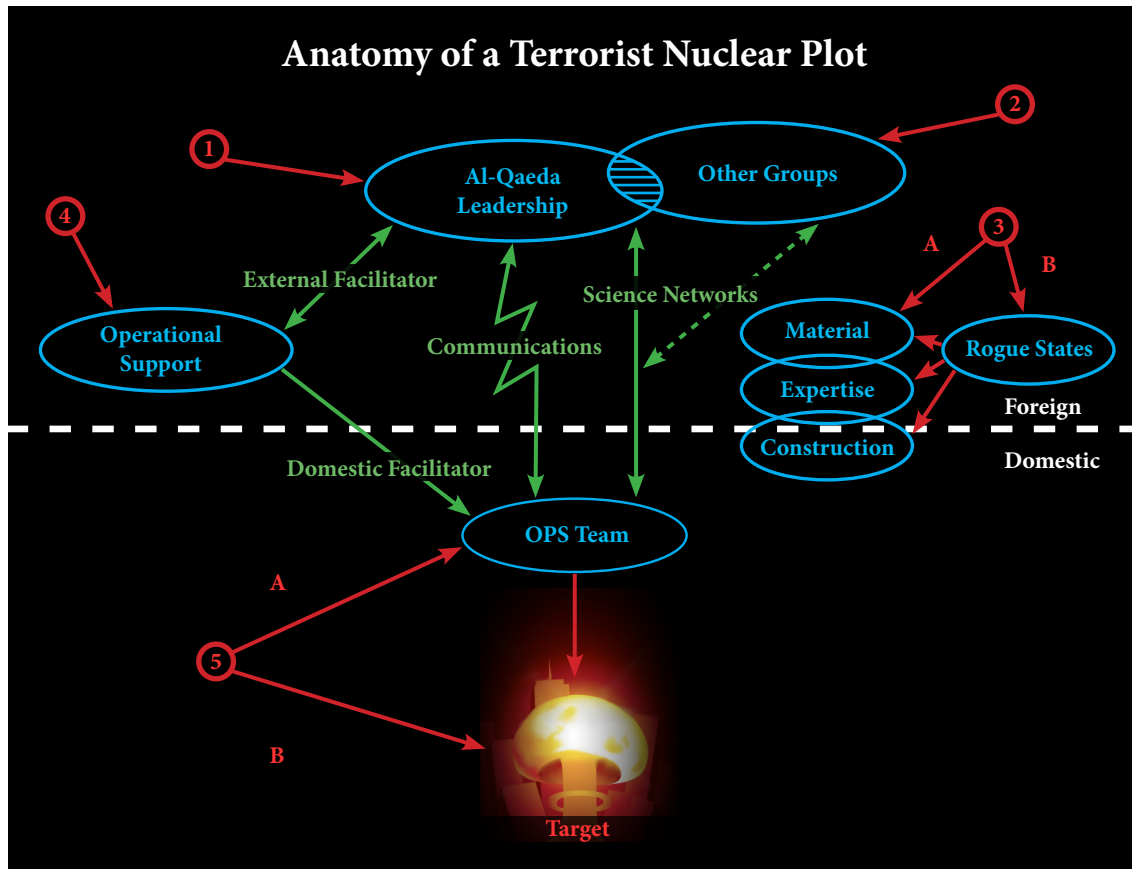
Anatomy of a Terrorist Nuclear Plot

2

1

Al-Qaeda Leadership

Other Groups

4

3

A

B

External Facilitator

Science Networks

Operational Support

Communications

Material

Rogue States

Expertise

Foreign

Construction

Domestic

Domestic Facilitator

OPS Team

A

5

B

Target